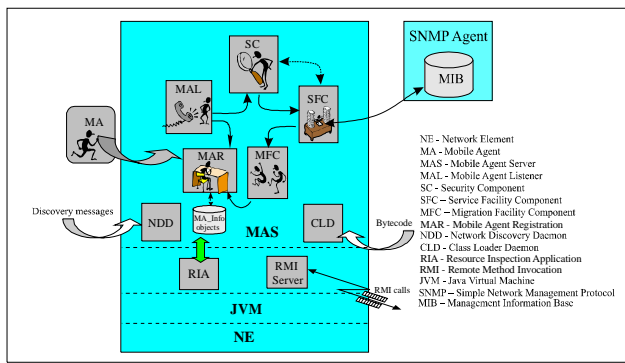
SNMP Agent

MIB

SC

MAL

SFC

MA

MAR

MFC

Discovery messages

NDD

MA_Info objects

MAS

CLD

Bytecode

RIA

RMI Server

RMI calls

JVM

NE

NE - Network Element
MA - Mobile Agent
MAS - Mobile Agent Server
MAL - Mobile Agent Listener
SC - Security Component
SFC – Service Facility Component
MFC – Migration Facility Component
MAR - Mobile Agent Registration
NDD - Network Discovery Daemon
CLD - Class Loader Daemon
RIA - Resource Inspection Application
RMI - Remote Method Invocation
JVM - Java Virtual Machine
SNMP – Simple Network Management Protocol
MIB – Management Information Base